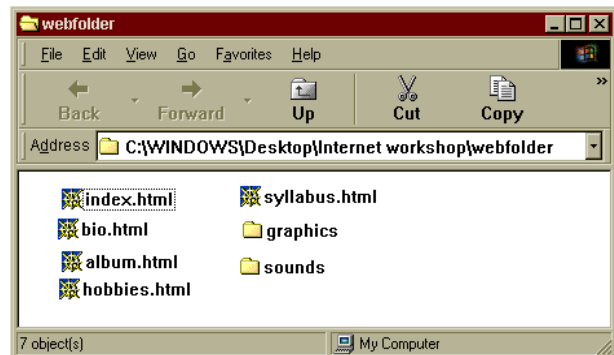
webfolder

File Edit View Go Favorites Help

Back Forward Up Cut Copy

Address C:\WINDOWS\Desktop\Internet workshop\webfolder

index.html
bio.html
album.html
hobbies.html
syllabus.html
graphics
sounds

7 object(s)
My Computer